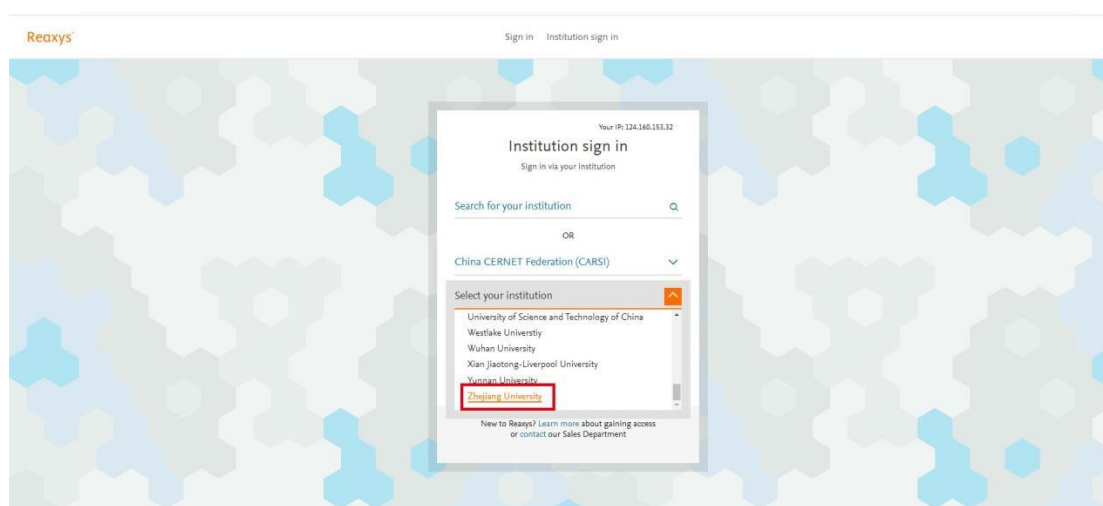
Reaxys

Sign in Institution sign in

Your IP: 124.160.153.32

Institution sign in

Sign in via your institution

Search for your institution

OR

China CERNET Federation (CARSI)

Select your institution

University of Science and Technology of China
Westlake Universtiy
Wuhan University
Xian Jiaotong-Liverpool University
Yunnan University
Zhejiang University

New to Reaxys? Learn more about gaining access or contact our Sales Department